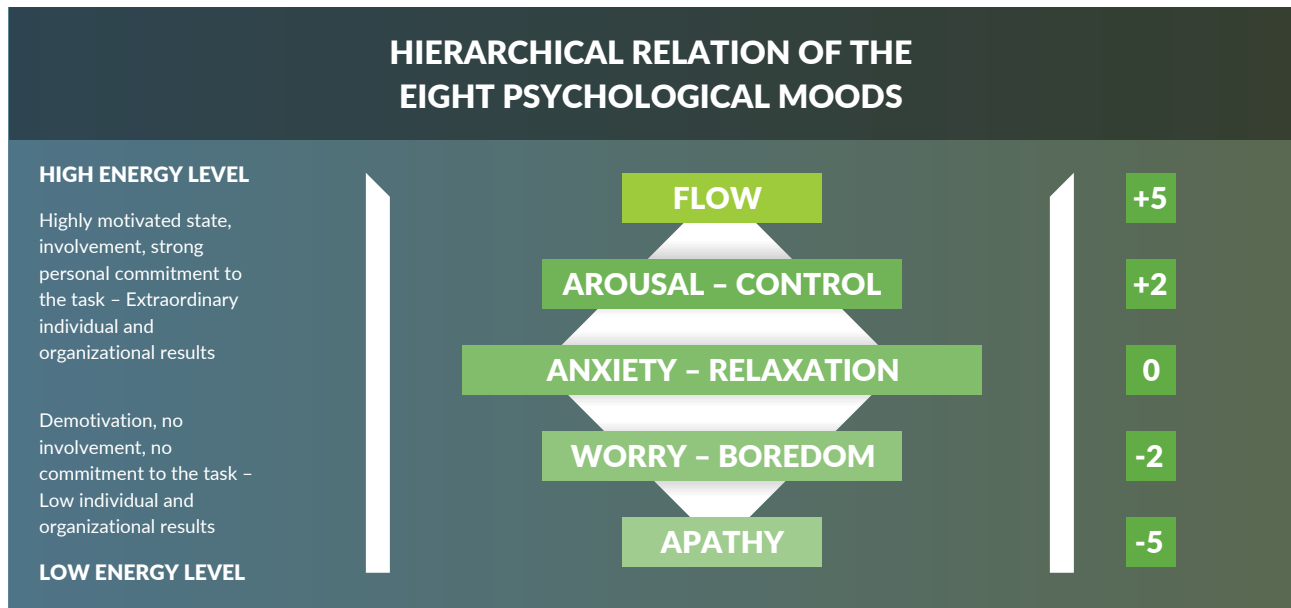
HIERARCHICAL RELATION OF THE EIGHT PSYCHOLOGICAL MOODS

HIGH ENERGY LEVEL

Highly motivated state, involvement, strong personal commitment to the task – Extraordinary individual and organizational results

Demotivation, no involvement, no commitment to the task – Low individual and organizational results

LOW ENERGY LEVEL

FLOW
AROUSAL – CONTROL
ANXIETY – RELAXATION
WORRY – BOREDOM
APATHY

+5
+2
0
-2
-5